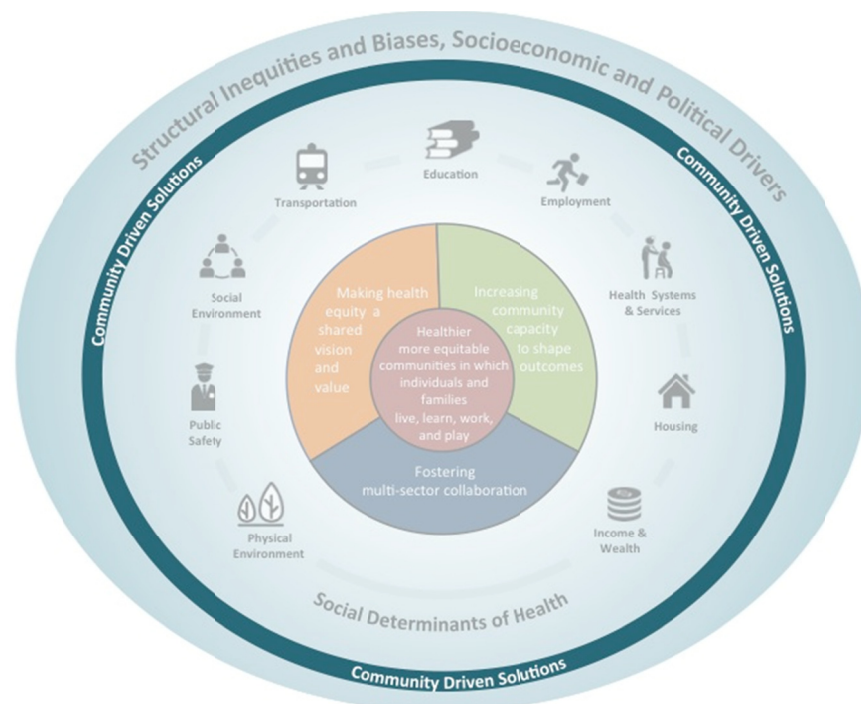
Structural Inequities and Biases, Socioeconomic and Political Drivers

Community Driven Solutions

Community Driven Solutions

Education

Transportation

Employment

Social Environment

Health Systems & Services

Public Safety

Housing

Physical Environment

Income & Wealth

Making health equity a shared vision and value

Increasing community capacity to shape outcomes

Healthier more equitable communities in which individuals and families live, learn, work, and play

Fostering multi-sector collaboration

Social Determinants of Health

Community Driven Solutions